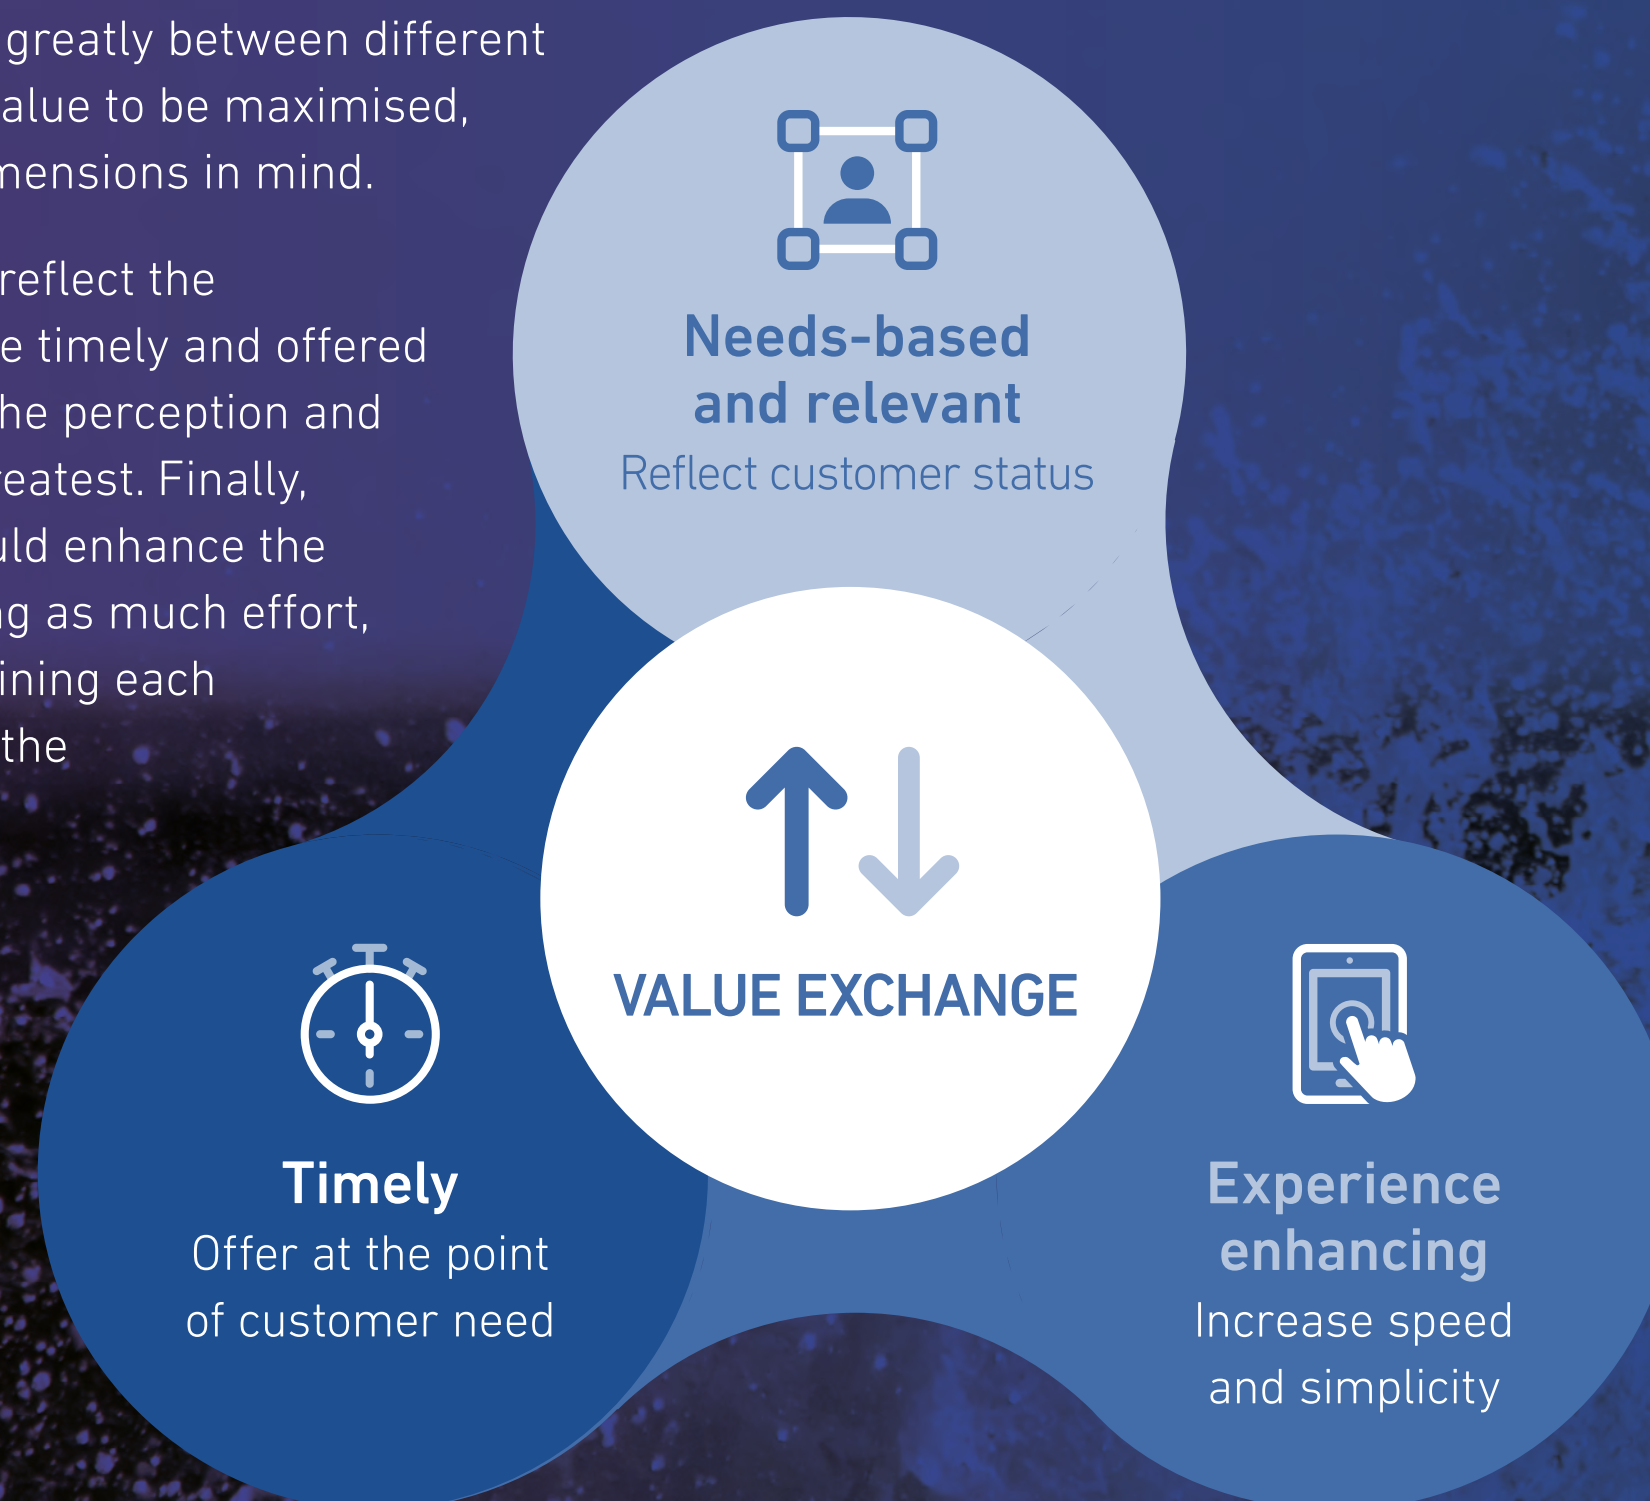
greatly between different alue to be maximised, mensions in mind.

reflect the e timely and offered he perception and eatest. Finally, uld enhance the g as much effort, ining each the

Needs-based and relevant
Reflect customer status

VALUE EXCHANGE

Timely
Offer at the point of customer need

Experience enhancing
Increase speed and simplicity